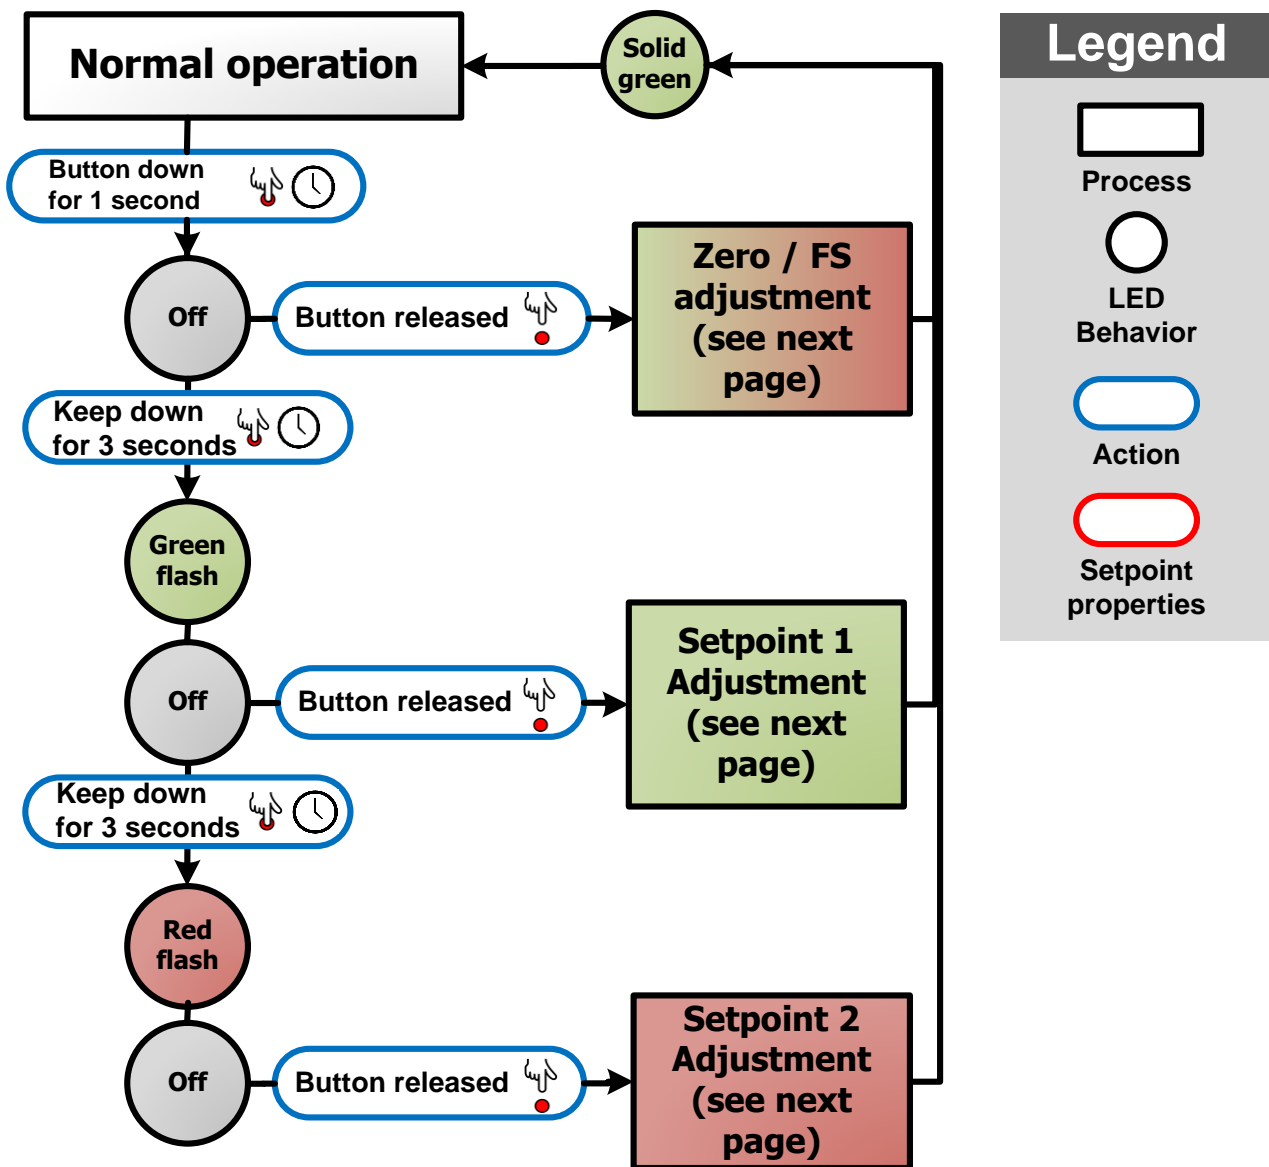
Normal operation

Solid green

Button down for 1 second

Off

Button released

Zero / FS adjustment (see next page)

Keep down for 3 seconds

Green flash

Off

Button released

Setpoint 1 Adjustment (see next page)

Keep down for 3 seconds

Red flash

Off

Button released

Setpoint 2 Adjustment (see next page)

Legend

Process

LED Behavior

Action

Setpoint properties